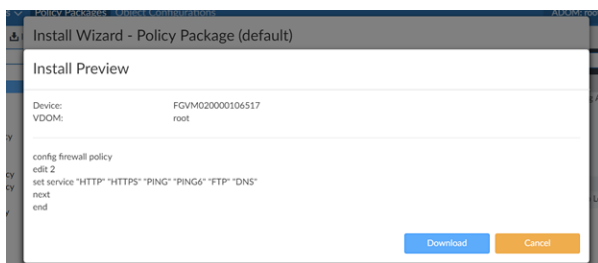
Policy Packages Object Configurations
ADOM: roo

Install Wizard - Policy Package (default)

Install Preview

Device: FGVM020000106517
VDOM: root

config firewall policy
edit 2
set service "HTTP" "HTTPS" "PING" "PING6" "FTP" "DNS"
next
end

Download
Cancel